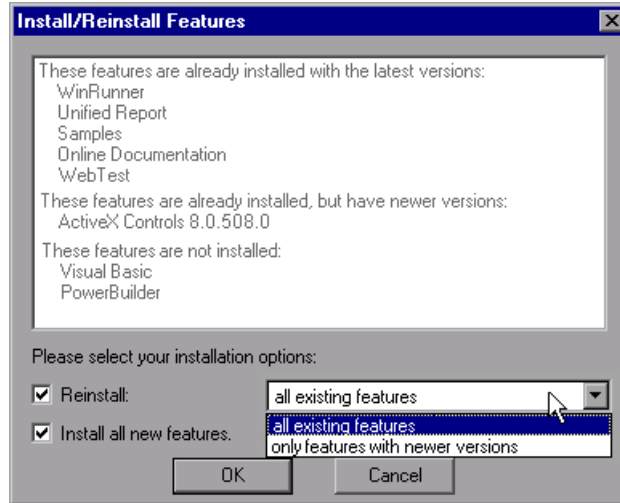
Install/Reinstall Features

These features are already installed with the latest versions:
WinRunner
Unified Report
Samples
Online Documentation
WebTest

These features are already installed, but have newer versions:
ActiveX Controls 8.0.508.0

These features are not installed:
Visual Basic
PowerBuilder

Please select your installation options:

Reinstall:

all existing features

all existing features
only features with newer versions

Install all new features.

OK

Cancel